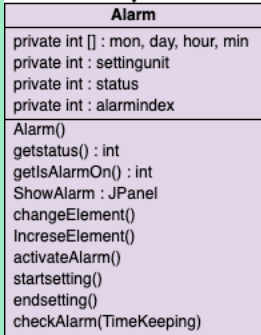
Alarm

private int [] : mon, day, hour, min
private int : settingunit
private int : status
private int : alarmindex

Alarm()
getstatus() : int
getIsAlarmOn() : int
ShowAlarm : JPanel
changeElement()
IncreseElement()
activateAlarm()
startsetting()
endsetting()
checkAlarm(TimeKeeping)